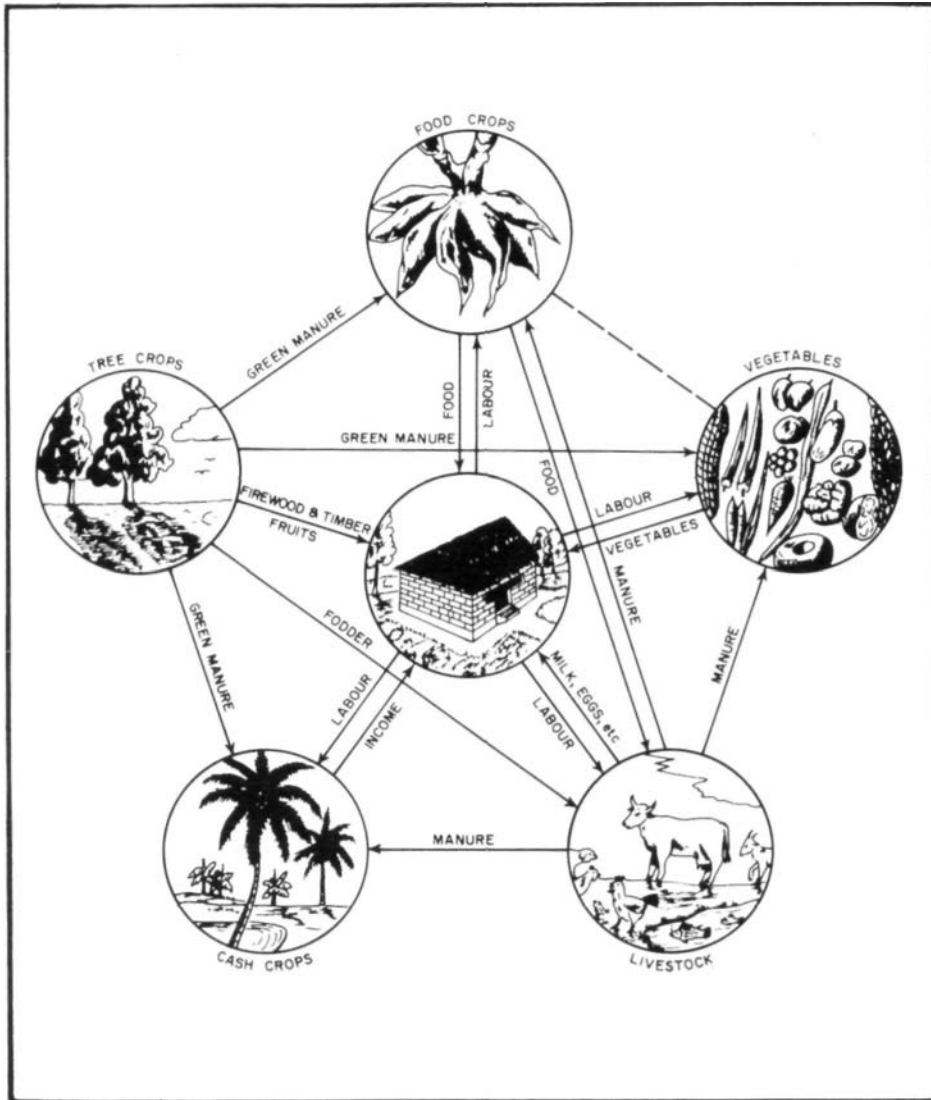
FOOD CROPS

TREE CROPS

VEGETABLES

GREEN MANURE

FOOD

LABOUR

GREEN MANURE

FOOD

FIREWOOD & TIMBER

FRUITS

LABOUR

VEGETABLES

MANURE

GREEN MANURE

FODDER

MANURE

LABOUR

INCOME

MILK, EGGS, etc

LABOUR

MANURE

CASH CROPS

LIVESTOCK